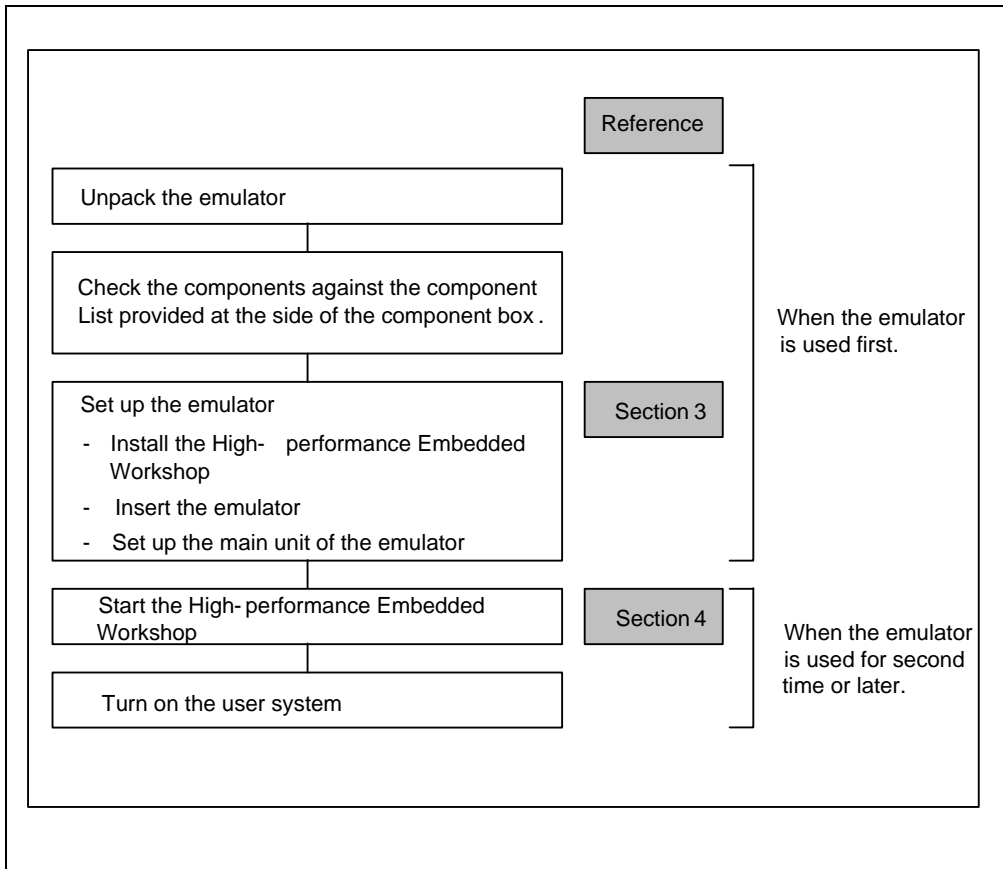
Reference

Unpack the emulator

Check the components against the component List provided at the side of the component box .

When the emulator is used first.

Set up the emulator

- Install the High- performance Embedded Workshop

- Insert the emulator

- Set up the main unit of the emulator

Section 3

Start the High- performance Embedded Workshop

Section 4

When the emulator is used for second time or later.

Turn on the user system